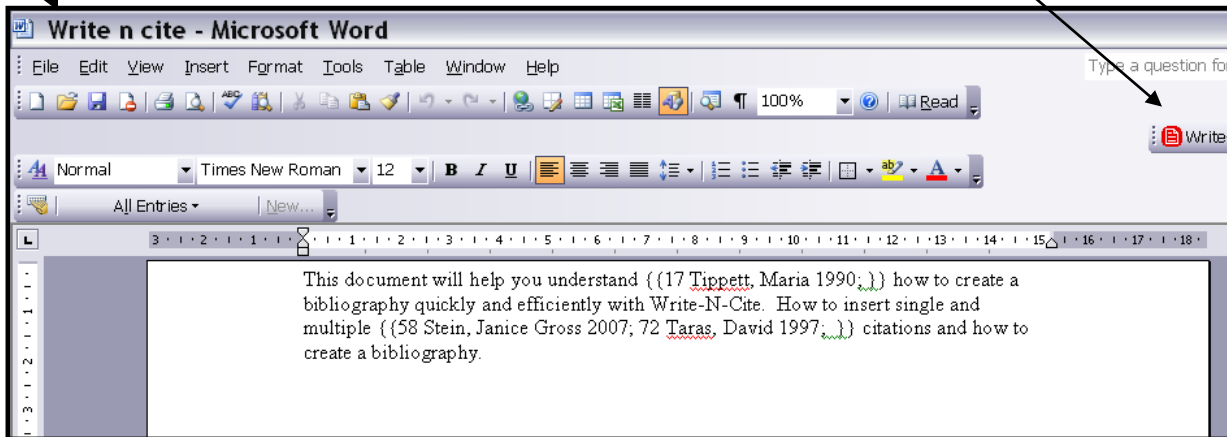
Write n cite - Microsoft Word

File Edit View Insert Format Tools Table Window Help

Type a question fo

100% Read

Write

Normal Times New Roman 12 B I U A

All Entries New...

3 · 2 · 1 · 1 · 2 · 3 · 4 · 5 · 6 · 7 · 8 · 9 · 10 · 11 · 12 · 13 · 14 · 15 · 16 · 17 · 18

This document will help you understand {{17 Tippett, Maria 1990; }} how to create a bibliography quickly and efficiently with Write-N-Cite. How to insert single and multiple {{58 Stein, Janice Gross 2007; 72 Taras, David 1997; }} citations and how to create a bibliography.